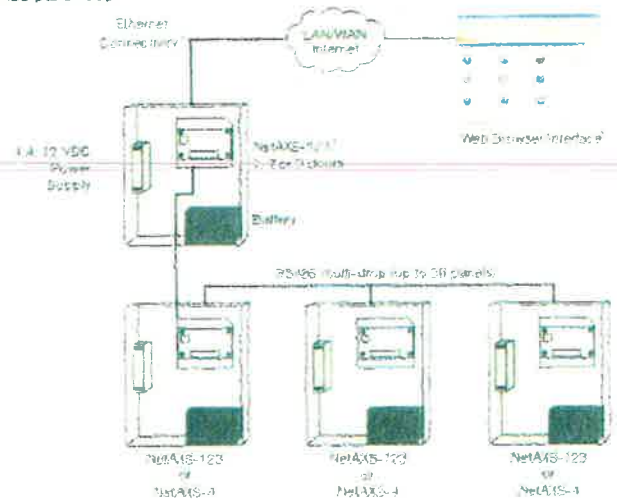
Ethernet
Connectivity

LAN/WAN
Internet

Web Browser Interface

12 VDC
Power
Supply

NetAXS-4/123
in Enclosure

Battery

RS485 multi-drop (up to 30 panels)

NetAXS-123
or
NetAXS-4

NetAXS-123
or
NetAXS-4

NetAXS-123
or
NetAXS-4